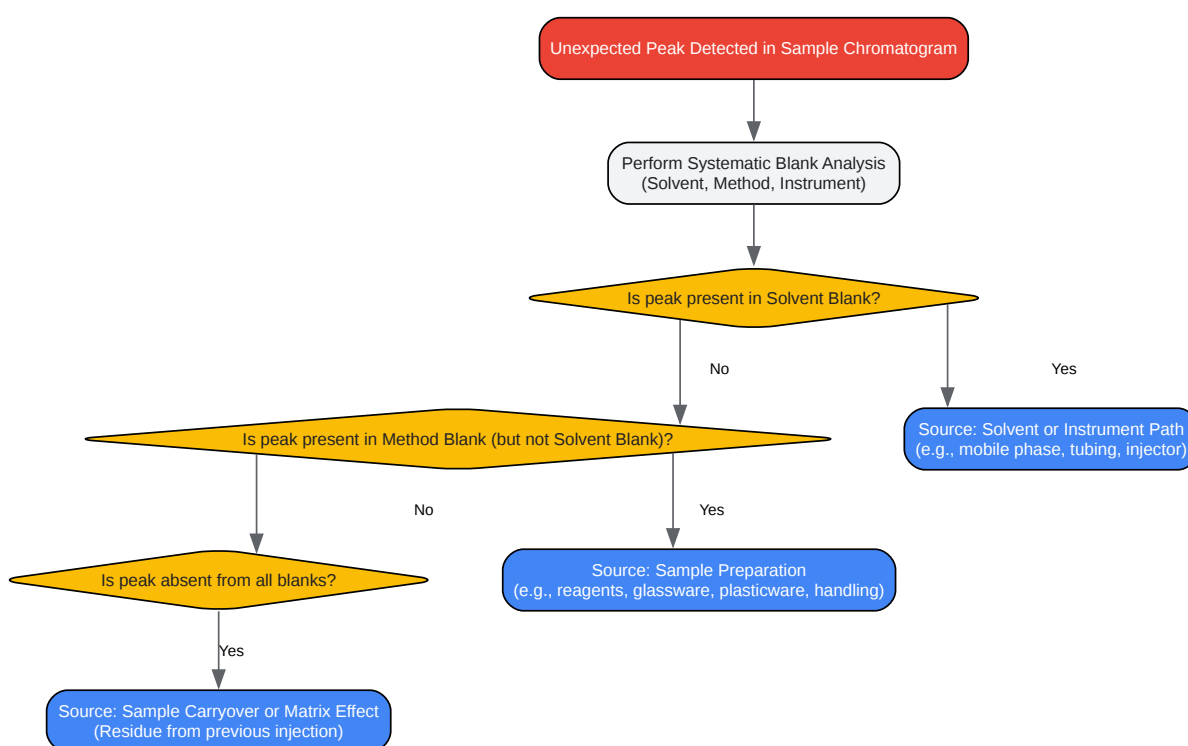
Unexpected Peak Detected in Sample Chromatogram

Perform Systematic Blank Analysis
(Solvent, Method, Instrument)

Is peak present in Solvent Blank?

No

Yes

Source: Solvent or Instrument Path
(e.g., mobile phase, tubing, injector)

Is peak present in Method Blank (but not Solvent Blank)?

No

Yes

Is peak absent from all blanks?

Source: Sample Preparation
(e.g., reagents, glassware, plasticware, handling)

Yes

Source: Sample Carryover or Matrix Effect
(Residue from previous injection)